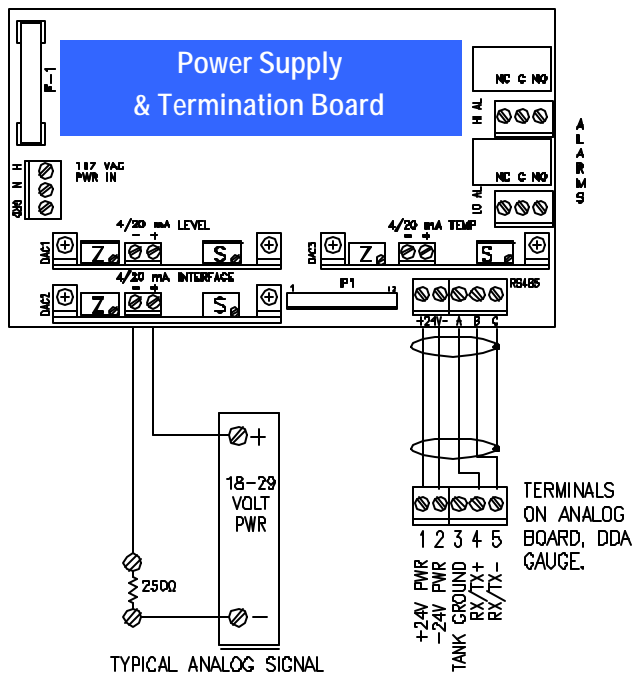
F-1

Power Supply
& Termination Board

H
N
GND

117 VAC
PWR IN

NC C NO
HI AL

NC C NO
LO AL

ALARMS

DAC1
4/20 mA LEVEL
− +
Z
S

DAC3
4/20 mA TEMP
− +
Z
S

DAC2
4/20 mA INTERFACE
− +
Z
S

1 JP1 12

RS485
+24V- A B C

18-29
VOLT
PWR
+
−

250Ω

TYPICAL ANALOG SIGNAL

TERMINALS ON ANALOG BOARD, DDA GAUGE.

1 2 3 4 5

+24V PWR
−24V PWR
TANK GROUND
RX/TX+
RX/TX−